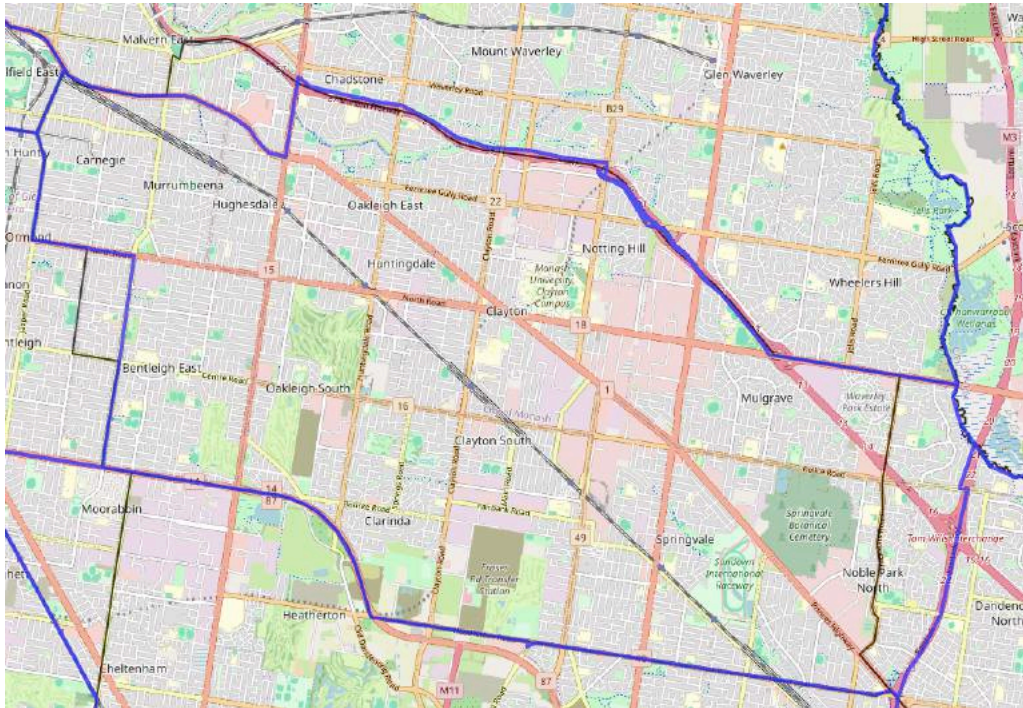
Malvern East
Mount Waverley
Glen Waverley
High Street Road
lfield East
Chadstone
Waverley Road
B29
M3
n Huntly
Carnegie
Murrumbeena
Hughesdale
Oakleigh East
Ferntree Gully Road
22
Notting Hill
Ormond
15
Huntingdale
Monash University Clayton Campus
Wheelers Hill
Ferntree Gully Road
North Road
Clayton
18
anon
ntleigh
Bentleigh East
Centre Road
Oakleigh South
1
Mulgrave
Waverley Park Estate
16
Clayton South
Police Road
14
87
Moorabbin
Clarinda
Springvale Botanical Cemetery
Tom Wills Interchange
49
Springvale
Sandown International Raceway
Noble Park North
Dandeno North
Heatherton
Cheltenham
M11
87